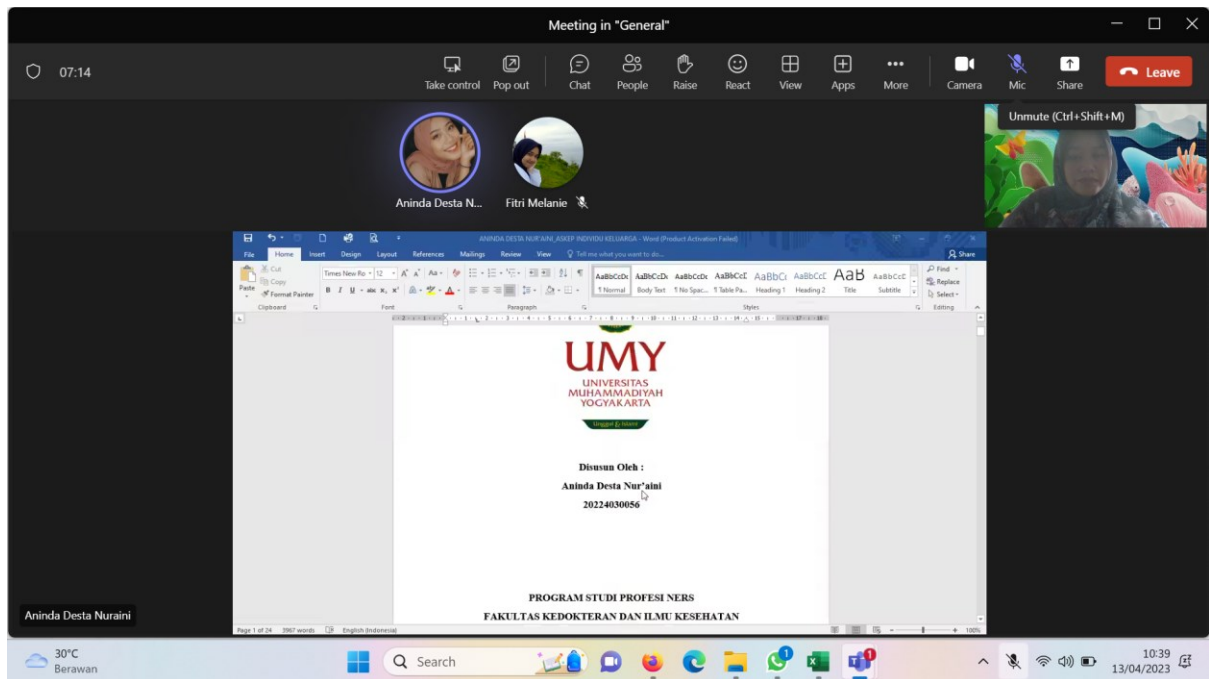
Meeting in "General"

07:14

Take control
Pop out
Chat
People
Raise
React
View
Apps
More
Camera
Mic
Share
Leave

Unmute (Ctrl+Shift+M)

Aninda Desta N...
Fitri Melanie

ANINDA DESTA NUR'AINI_ASKEP INDIVIDU KELUARGA - Word (Product Activation Failed)

File Home Insert Design Layout References Mailings Review View Tell me what you want to do...
Share

Cut
Copy
Paste
Format Painter
Clipboard
Times New Ro 12
Font
Paragraph
AaBbCcDc ¶ Normal
AaBbCcDc Body Text
AaBbCcDc ¶ No Spac...
AaBbCcE ¶ Table Pa...
AaBbCc Heading 1
AaBbCcC Heading 2
AaB Title
AaBbCcC Subtitle
Styles
Find
Replace
Select
Editing

UMY
UNIVERSITAS
MUHAMMADIYAH
YOGYAKARTA
Unggul & Islami

Disusun Oleh :
Aninda Desta Nur'aini
20224030056

PROGRAM STUDI PROFESI NERS
FAKULTAS KEDOKTERAN DAN ILMU KESEHATAN

Page 1 of 24 3967 words English (Indonesia)
100%

Aninda Desta Nuraini

30°C
Berawan
Search
10:39
13/04/2023